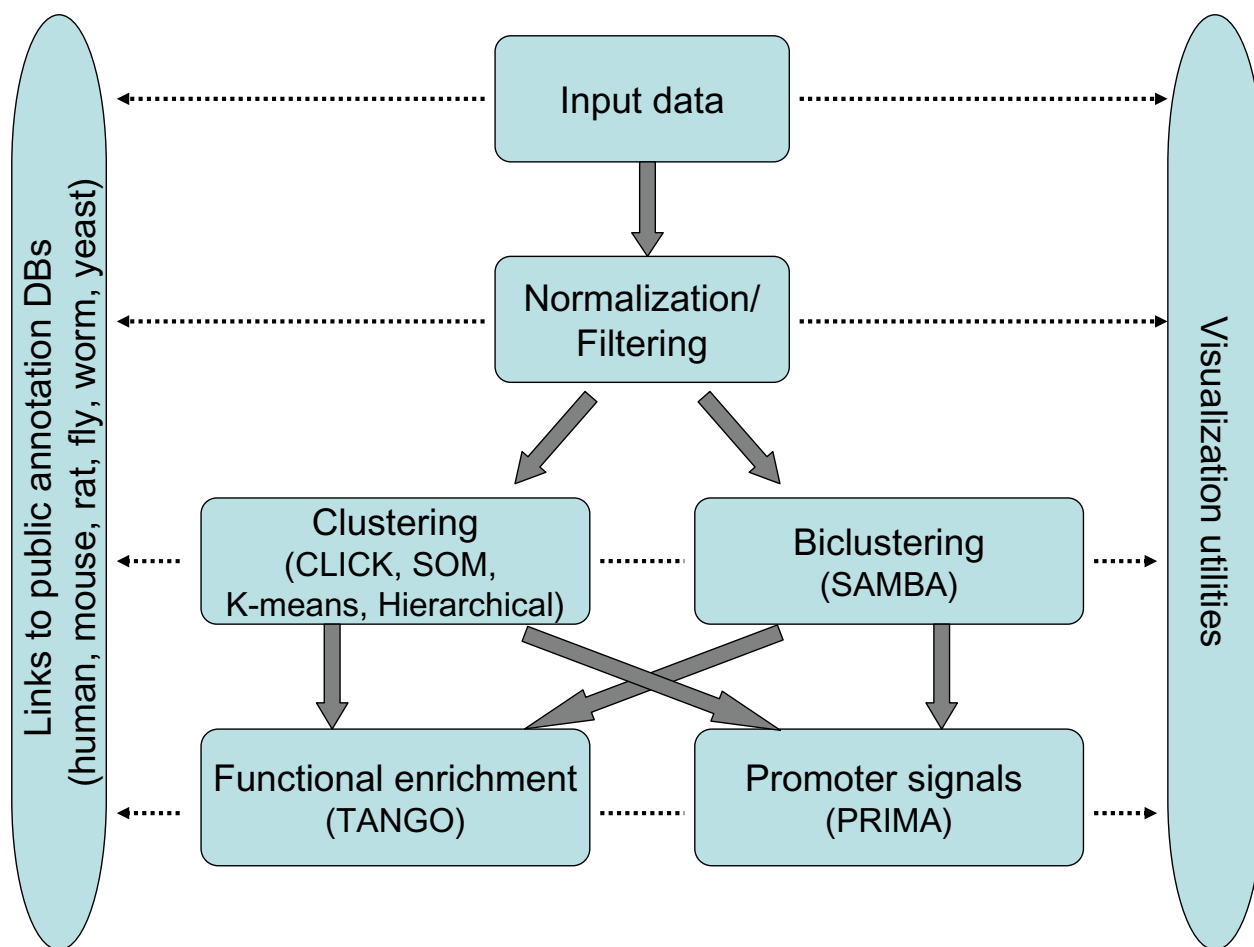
Links to public annotation DBs
(human, mouse, rat, fly, worm, yeast)

Input data

Normalization/
Filtering

Clustering
(CLICK, SOM,
K-means, Hierarchical)

Biclustering
(SAMBA)

Functional enrichment
(TANGO)

Promoter signals
(PRIMA)

Visualization utilities